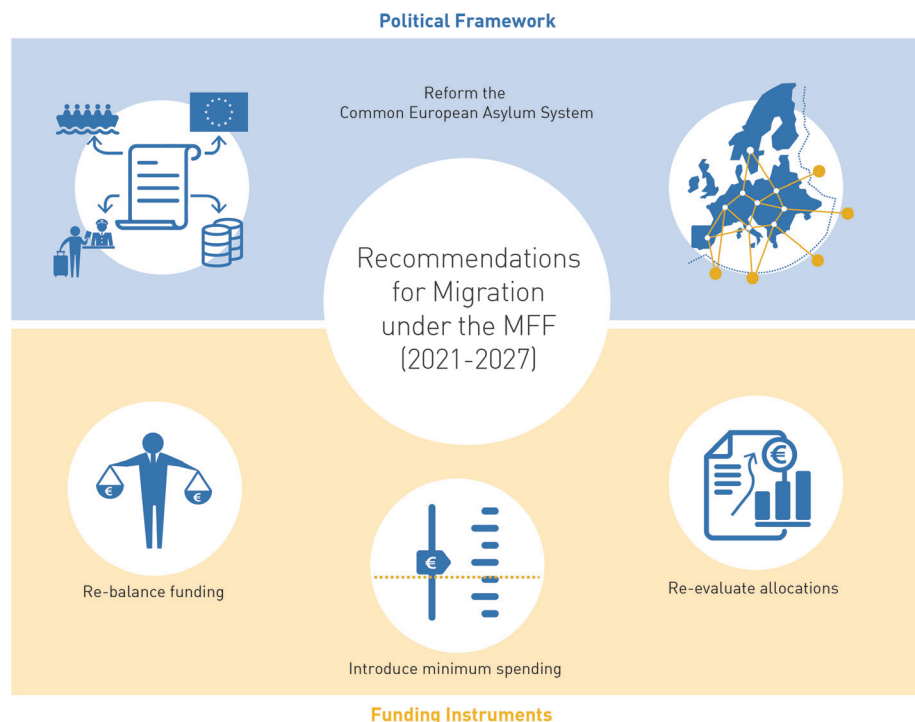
Political Framework

Reform the Common European Asylum System

Recommendations for Migration under the MFF (2021-2027)

€

€

€

€

Re-balance funding

Introduce minimum spending

Re-evaluate allocations

Funding Instruments